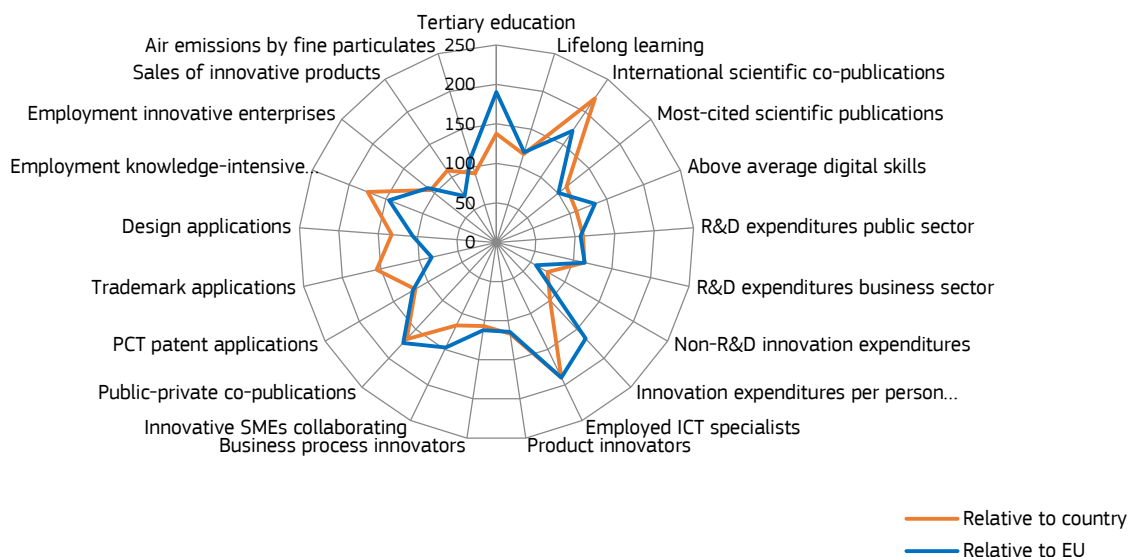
Tertiary education
Lifelong learning
International scientific co-publications
Most-cited scientific publications
Above average digital skills
R&D expenditures public sector
R&D expenditures business sector
Non-R&D innovation expenditures
Innovation expenditures per person...
Employed ICT specialists
Product innovators
Business process innovators
Innovative SMEs collaborating
Public-private co-publications
PCT patent applications
Trademark applications
Design applications
Employment knowledge-intensive...
Employment innovative enterprises
Sales of innovative products
Air emissions by fine particulates

250
200
150
100
50
0

Relative to country
Relative to EU